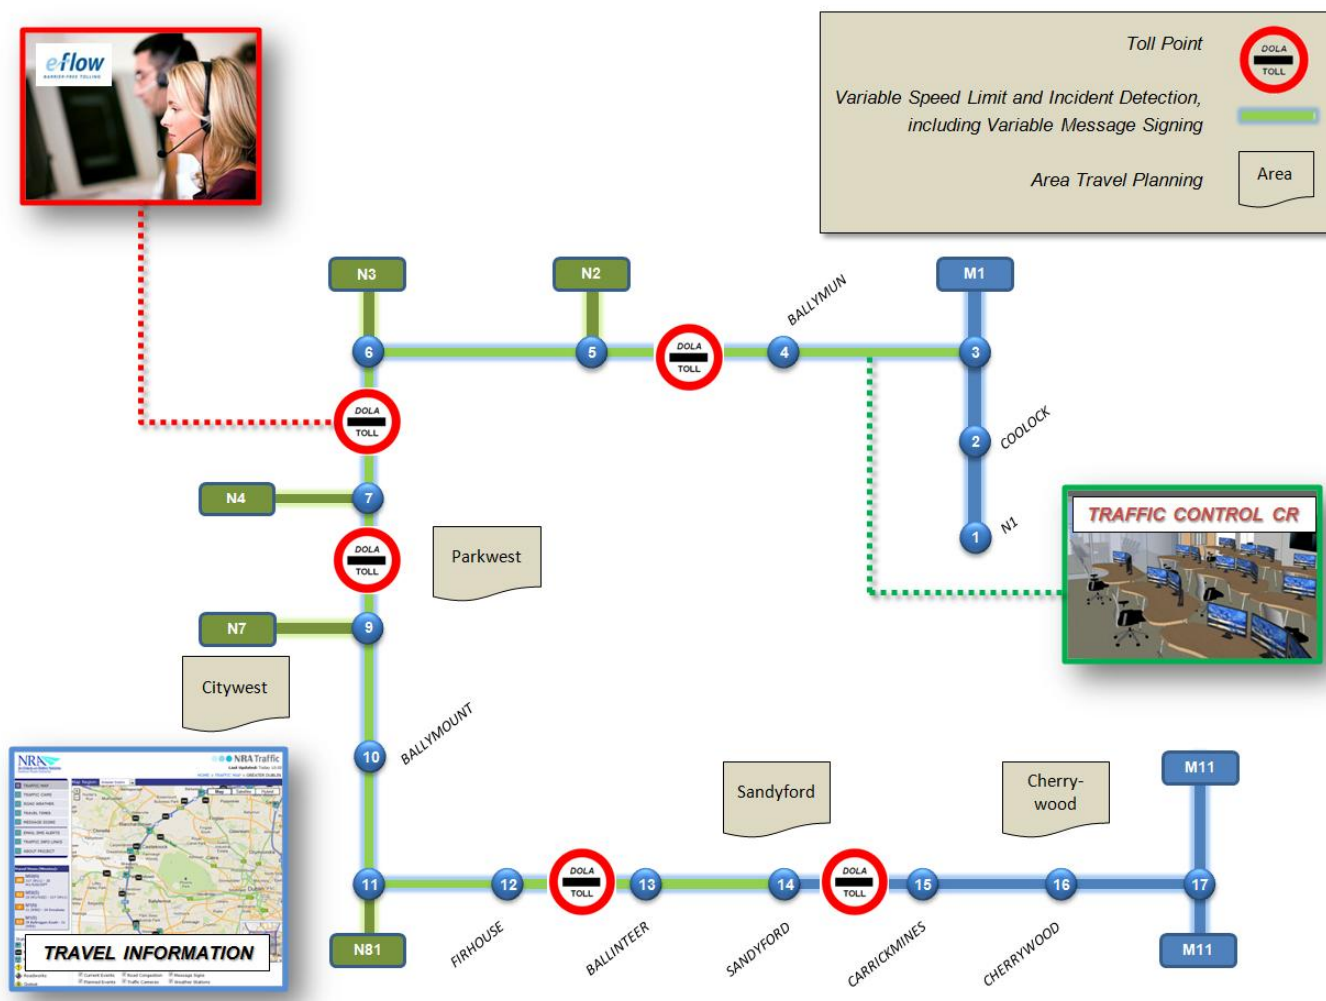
eflow
BARRIER-FREE TOLLING

Toll Point
DOLA
TOLL
Variable Speed Limit and Incident Detection, including Variable Message Signing
Area Travel Planning
Area

N3
N2
M1
BALLYMUN
6
5
DOLA
TOLL
4
3
DOLA
TOLL
2
COOLOCK
N4
7
1
N1
TRAFFIC CONTROL CR
DOLA
TOLL
Parkwest
N7
9
Citywest
10
BALLYMOUNT
NRA
NRA Traffic
Sandyford
Cherry-wood
M11
11
12
DOLA
TOLL
13
14
DOLA
TOLL
15
16
17
TRAVEL INFORMATION
N81
FIRHOUSE
BALLINTEER
SANDYFORD
CARRICKMINES
CHERRYWOOD
M11